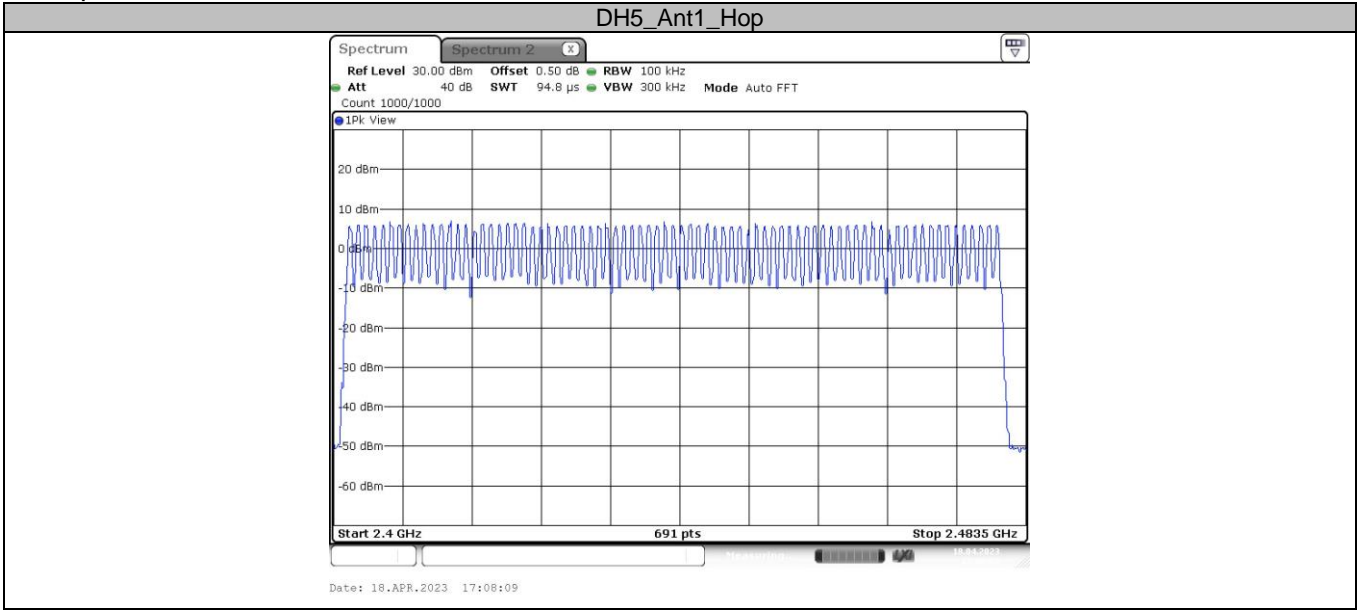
DH5_Ant1_Hop

Spectrum | Spectrum 2

Ref Level 30.00 dBm Offset 0.50 dB RBW 100 kHz
Att 40 dB SWT 94.8 µs VBW 300 kHz Mode Auto FFT
Count 1000/1000

1Pk View

20 dBm
10 dBm
0 dBm
-10 dBm
-20 dBm
-30 dBm
-40 dBm
-50 dBm
-60 dBm

Start 2.4 GHz 691 pts Stop 2.4835 GHz

Measuring... 18.04.2023

Date: 18.APR.2023 17:08:09